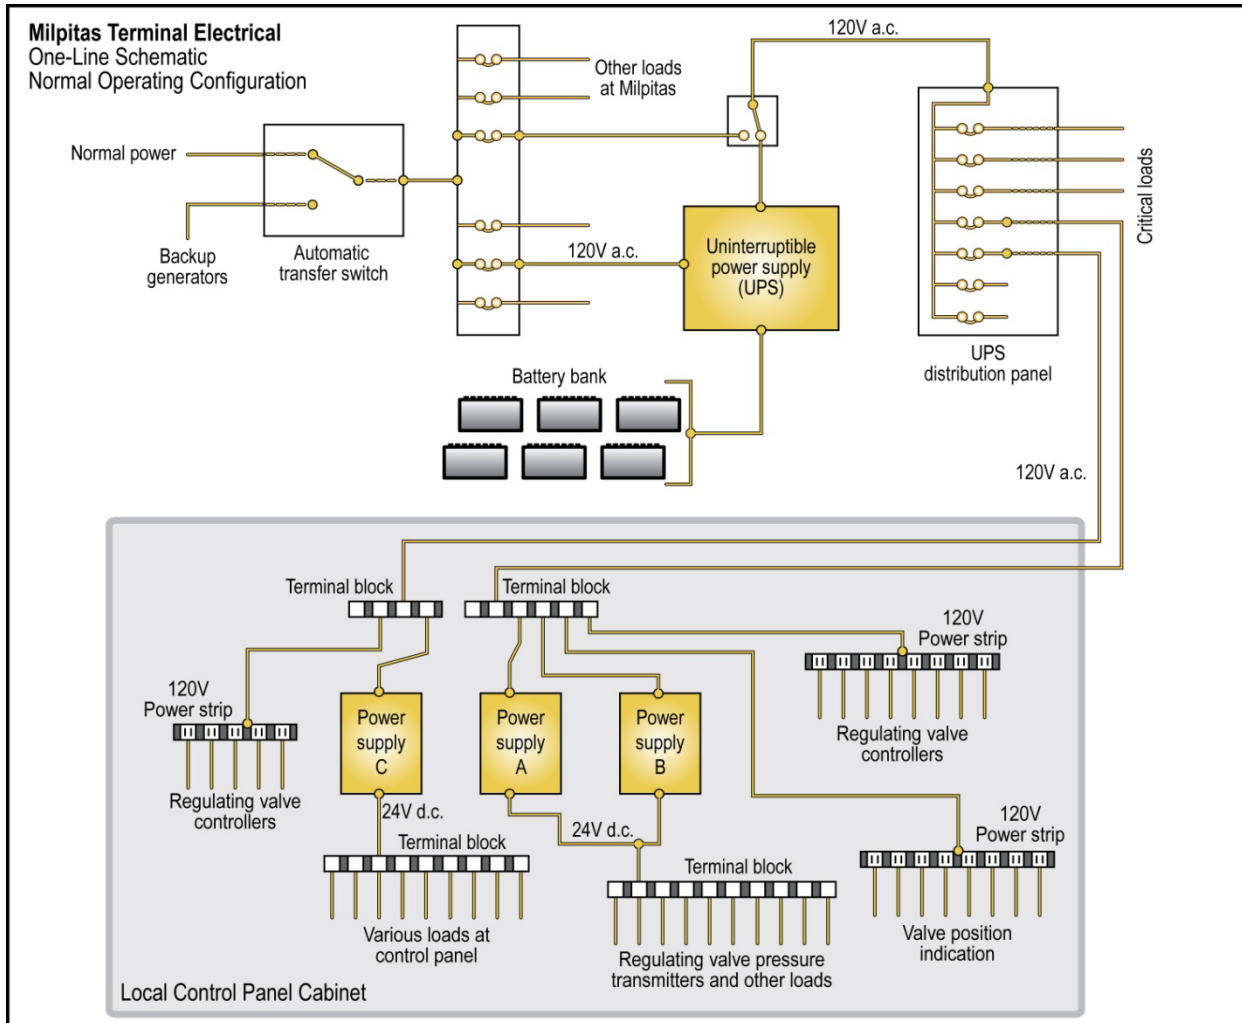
Milpitas Terminal Electrical
One-Line Schematic
Normal Operating Configuration

Normal power

Backup generators

Automatic transfer switch

Other loads at Milpitas

120V a.c.

120V a.c.

Uninterruptible power supply (UPS)

Critical loads

UPS distribution panel

Battery bank

120V a.c.

Terminal block

Terminal block

120V Power strip

Regulating valve controllers

120V Power strip

Regulating valve controllers

Power supply C

Power supply A

Power supply B

24V d.c.

24V d.c.

Terminal block

Various loads at control panel

Terminal block

Regulating valve pressure transmitters and other loads

120V Power strip

Valve position indication

Local Control Panel Cabinet